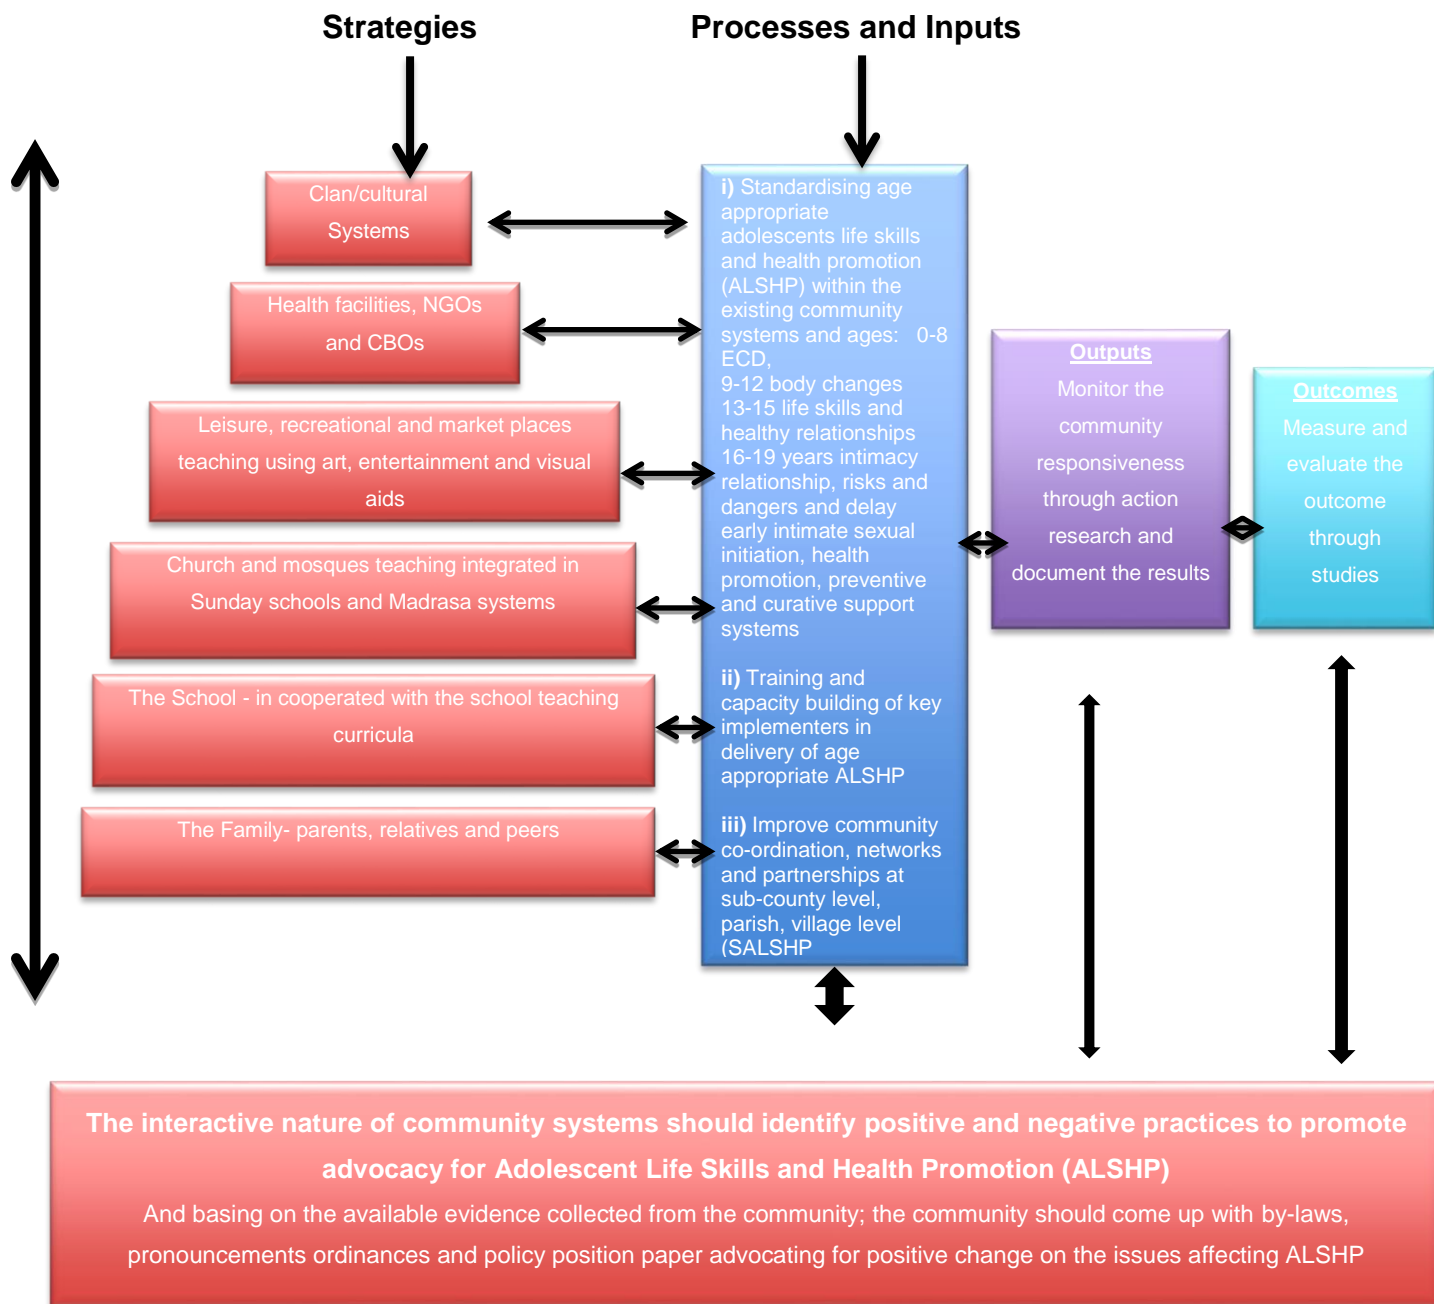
Strategies

Processes and Inputs

Clan/cultural Systems

Health facilities, NGOs and CBOs

Leisure, recreational and market places teaching using art, entertainment and visual aids

Church and mosques teaching integrated in Sunday schools and Madrasa systems

The School - in cooperated with the school teaching curricula

The Family- parents, relatives and peers

i) Standardising age appropriate adolescents life skills and health promotion (ALSHP) within the existing community systems and ages: 0-8 ECD,
9-12 body changes
13-15 life skills and healthy relationships
16-19 years intimacy relationship, risks and dangers and delay early intimate sexual initiation, health promotion, preventive and curative support systems

ii) Training and capacity building of key implementers in delivery of age appropriate ALSHP

iii) Improve community co-ordination, networks and partnerships at sub-county level, parish, village level (SALSHP

Outputs
Monitor the community responsiveness through action research and document the results

Outcomes
Measure and evaluate the outcome through studies

The interactive nature of community systems should identify positive and negative practices to promote advocacy for Adolescent Life Skills and Health Promotion (ALSHP)
And basing on the available evidence collected from the community; the community should come up with by-laws, pronouncements ordinances and policy position paper advocating for positive change on the issues affecting ALSHP